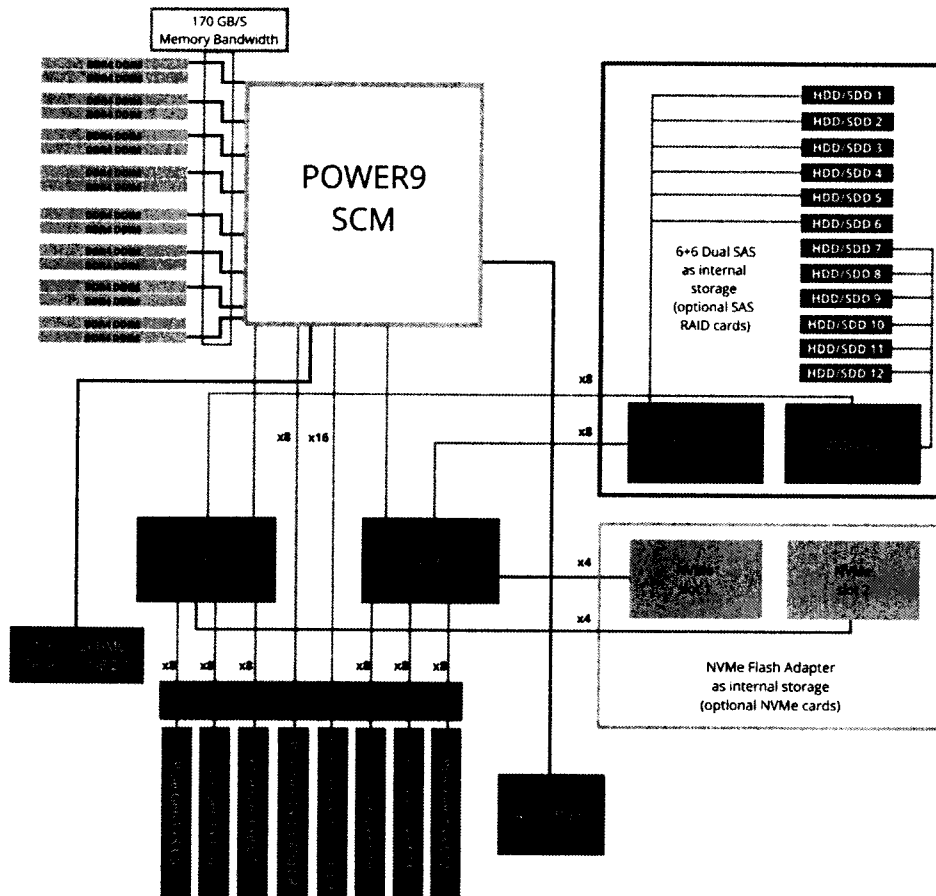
170 GB/S
Memory Bandwidth

POWER9
SCM

HDD/SDD 1
HDD/SDD 2
HDD/SDD 3
HDD/SDD 4
HDD/SDD 5
HDD/SDD 6
HDD/SDD 7
HDD/SDD 8
HDD/SDD 9
HDD/SDD 10
HDD/SDD 11
HDD/SDD 12

6+6 Dual SAS as internal storage (optional SAS RAID cards)

x8
x8
x8
x16

x4
x4

NVMe Flash Adapter as internal storage (optional NVMe cards)

x8
x8
x8
x8
x8
x8